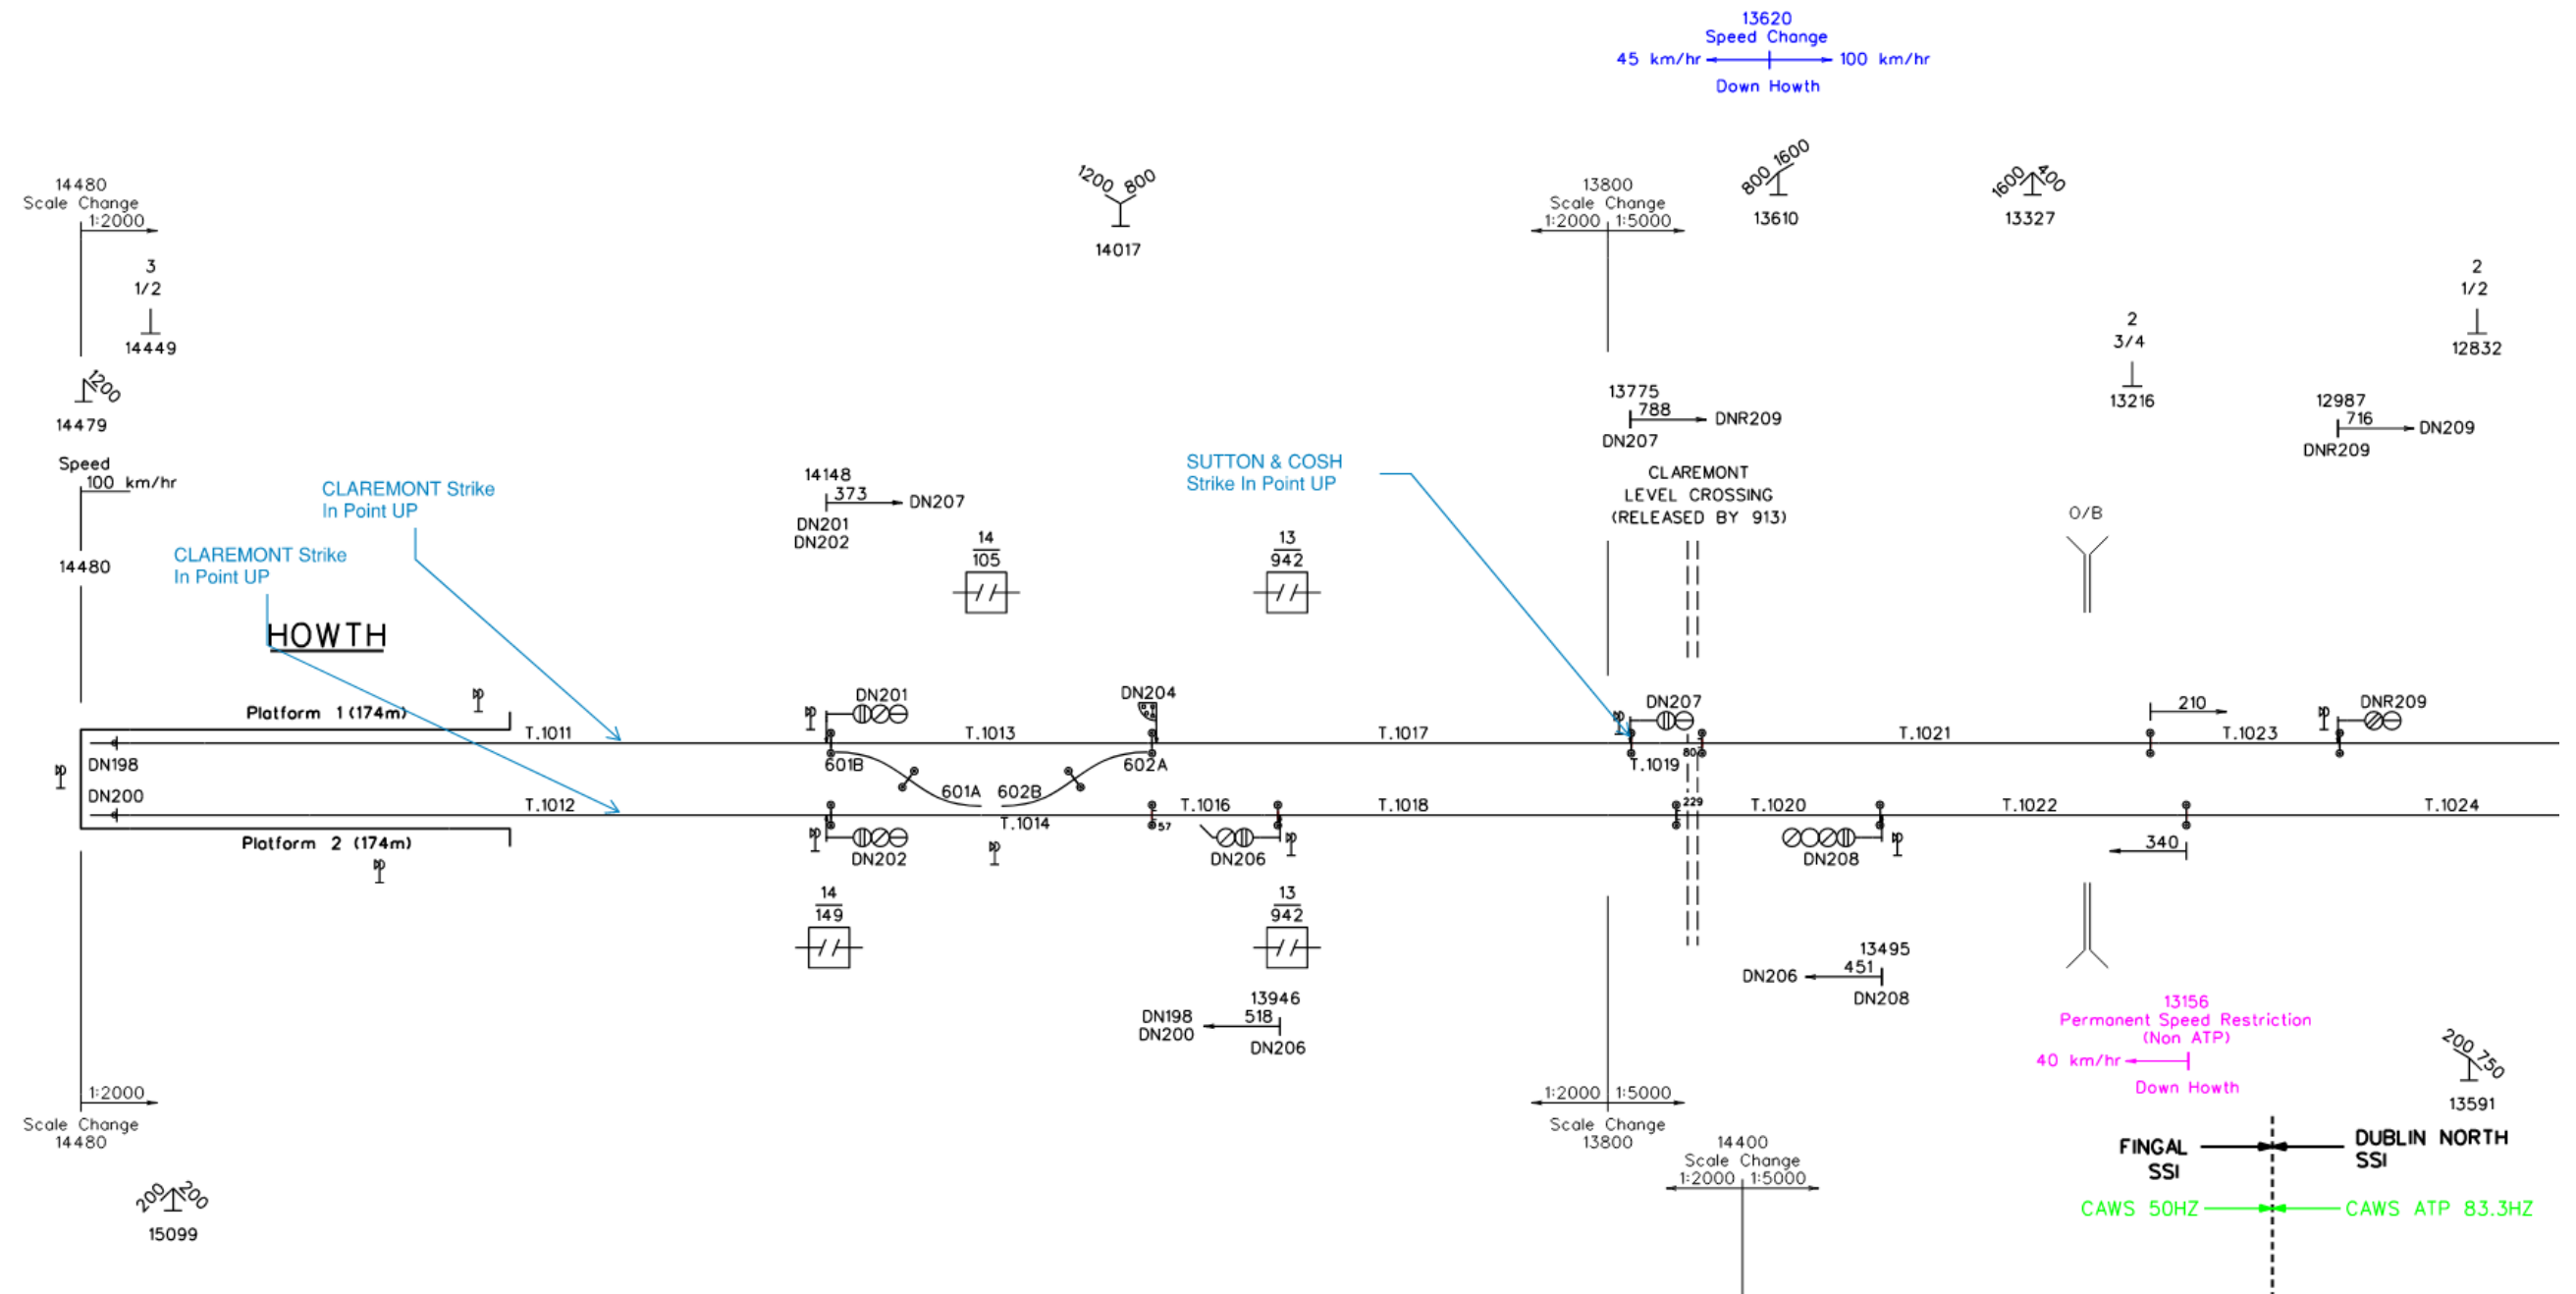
13620
Speed Change
45 km/hr 100 km/hr
Down Howth

14480
Scale Change
1:2000

1200 800
14017

13800
Scale Change
1:2000 1:5000

800 1600
13610

1600 400
13327

3
1/2
14449

1200
14479

2
1/2
12832

2
3/4
13216

13775
788
DN207
DNR209

12987
716
DNR209
DN209

Speed
100 km/hr
14480

14148
373
DN201
DN202
DN207

CLAREMONT Strike
In Point UP

CLAREMONT Strike
In Point UP

SUTTON & COSH
Strike In Point UP

CLAREMONT
LEVEL CROSSING
(RELEASED BY 913)

O/B

14
105

13
942

HOWTH

Platform 1 (174m)
DN201
DN204
DN207
210
DNR209
T.1011
T.1013
T.1017
T.1021
T.1023
DN198
601B
602A
T.1019
80
601A
602B
DN200
T.1012
T.1016
T.1018
229
T.1020
T.1022
T.1024
T.1014
57
Platform 2 (174m)
DN202
DN206
DN208
340

14
149

13
942

13495
451
DN206
DN208

13946
518
DN198
DN200
DN206

13156
Permanent Speed Restriction
(Non ATP)
40 km/hr
Down Howth

200 750
13591

1:2000
Scale Change
14480

1:2000 1:5000
Scale Change
13800

14400
Scale Change
1:2000 1:5000

200 200
15099

FINGAL
SSI
DUBLIN NORTH
SSI
CAWS 50HZ
CAWS ATP 83.3HZ